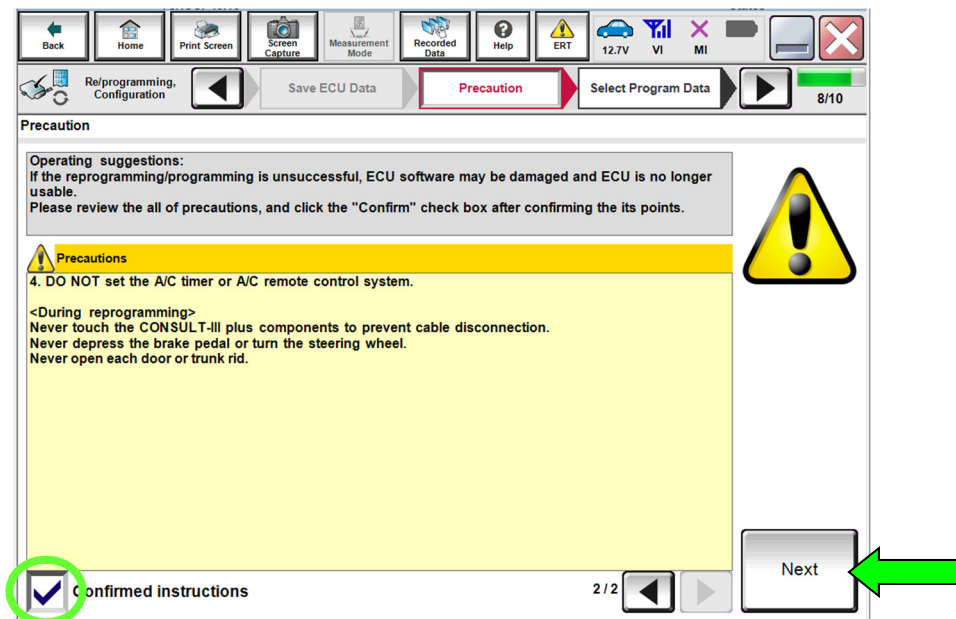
Back Home Print Screen Screen Capture Measurement Mode Recorded Data Help ERT 12.7V VI MI

Re/programming, Configuration

Save ECU Data

Precaution

Select Program Data

8/10

Precaution

Operating suggestions:
If the reprogramming/programming is unsuccessful, ECU software may be damaged and ECU is no longer usable.
Please review the all of precautions, and click the "Confirm" check box after confirming the its points.

Precautions

4. DO NOT set the A/C timer or A/C remote control system.

<During reprogramming>
Never touch the CONSULT-III plus components to prevent cable disconnection.
Never depress the brake pedal or turn the steering wheel.
Never open each door or trunk rid.

Next

Confirmed instructions

2/2